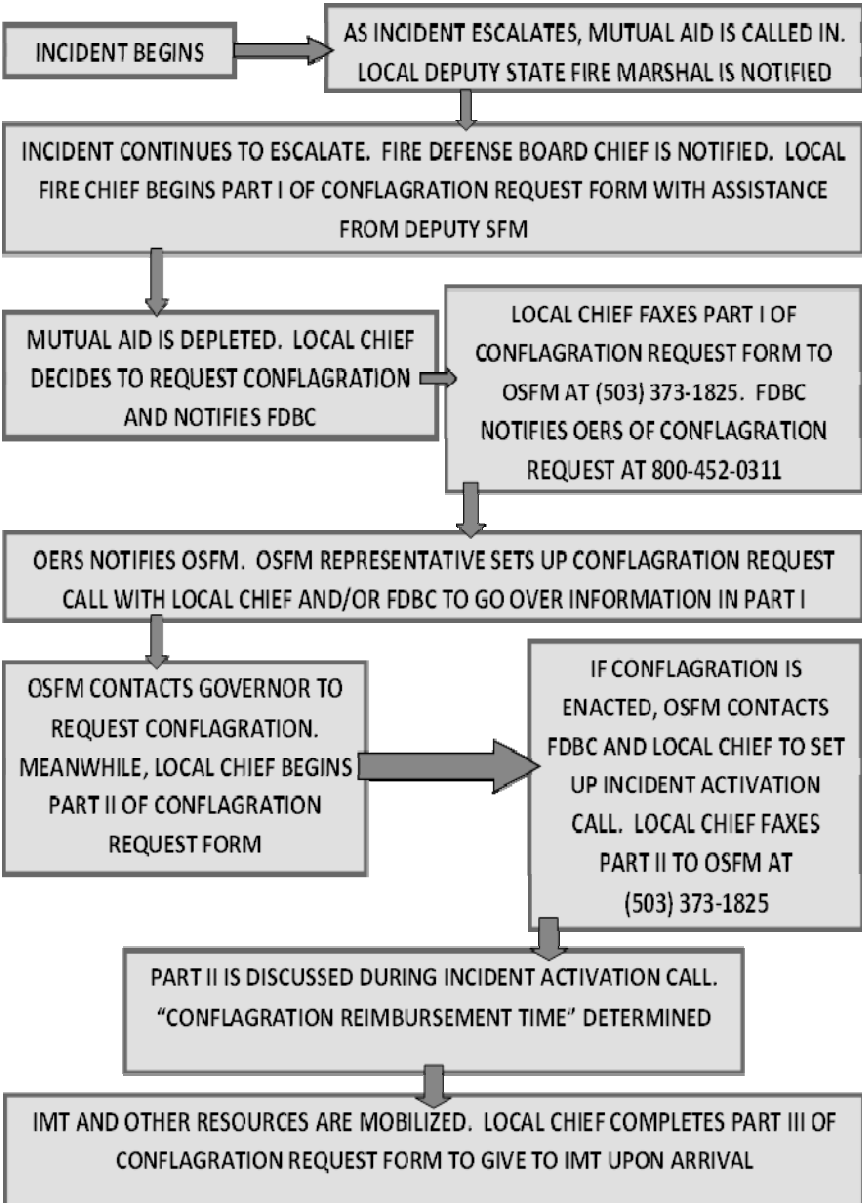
INCIDENT BEGINS

AS INCIDENT ESCALATES, MUTUAL AID IS CALLED IN. LOCAL DEPUTY STATE FIRE MARSHAL IS NOTIFIED

INCIDENT CONTINUES TO ESCALATE. FIRE DEFENSE BOARD CHIEF IS NOTIFIED. LOCAL FIRE CHIEF BEGINS PART I OF CONFLAGRATION REQUEST FORM WITH ASSISTANCE FROM DEPUTY SFM

MUTUAL AID IS DEPLETED. LOCAL CHIEF DECIDES TO REQUEST CONFLAGRATION AND NOTIFIES FDBC

LOCAL CHIEF FAXES PART I OF CONFLAGRATION REQUEST FORM TO OSFM AT (503) 373-1825. FDBC NOTIFIES OERS OF CONFLAGRATION REQUEST AT 800-452-0311

OERS NOTIFIES OSFM. OSFM REPRESENTATIVE SETS UP CONFLAGRATION REQUEST CALL WITH LOCAL CHIEF AND/OR FDBC TO GO OVER INFORMATION IN PART I

OSFM CONTACTS GOVERNOR TO REQUEST CONFLAGRATION. MEANWHILE, LOCAL CHIEF BEGINS PART II OF CONFLAGRATION REQUEST FORM

IF CONFLAGRATION IS ENACTED, OSFM CONTACTS FDBC AND LOCAL CHIEF TO SET UP INCIDENT ACTIVATION CALL. LOCAL CHIEF FAXES PART II TO OSFM AT (503) 373-1825

PART II IS DISCUSSED DURING INCIDENT ACTIVATION CALL. "CONFLAGRATION REIMBURSEMENT TIME" DETERMINED

IMT AND OTHER RESOURCES ARE MOBILIZED. LOCAL CHIEF COMPLETES PART III OF CONFLAGRATION REQUEST FORM TO GIVE TO IMT UPON ARRIVAL